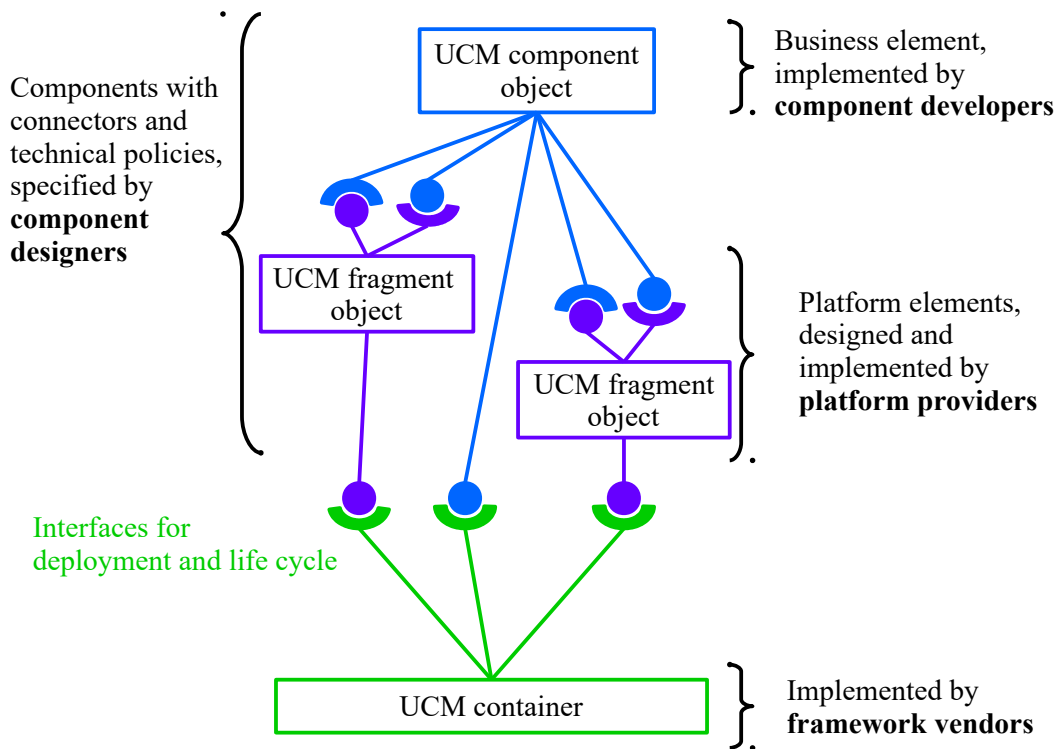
Components with connectors and technical policies, specified by **component designers**

UCM component object

Business element, implemented by **component developers**

UCM fragment object

UCM fragment object

Platform elements, designed and implemented by **platform providers**

Interfaces for deployment and life cycle

UCM container

Implemented by **framework vendors**